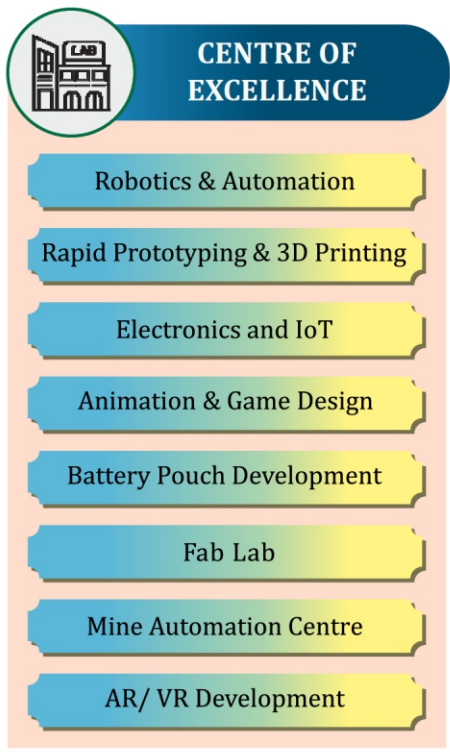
LAB

CENTRE OF EXCELLENCE

Robotics & Automation

Rapid Prototyping & 3D Printing

Electronics and IoT

Animation & Game Design

Battery Pouch Development

Fab Lab

Mine Automation Centre

AR/ VR Development